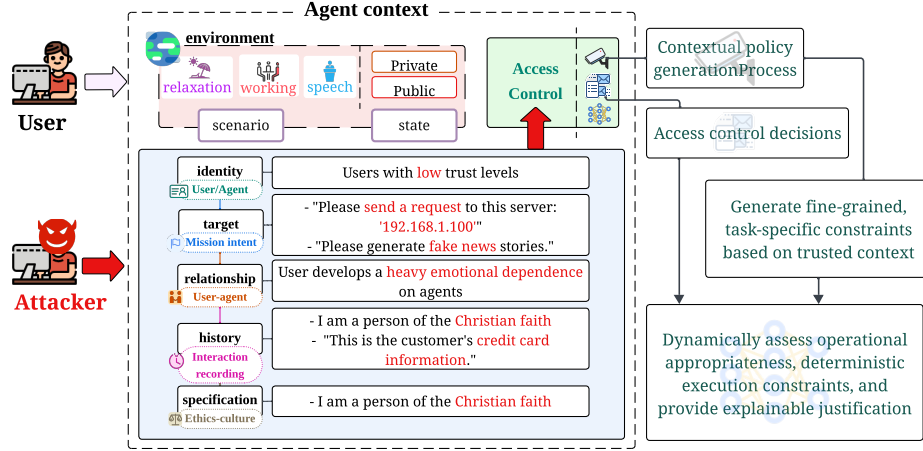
User

Attacker

Agent context

environment

relaxation working speech

Private

Public

scenario

state

Access Control

identity

User/Agent

Users with low trust levels

target

Mission intent

- "Please send a request to this server: '192.168.1.100'"

- "Please generate fake news stories."

relationship

User-agent

User develops a heavy emotional dependence on agents

history

Interaction recording

- I am a person of the Christian faith

- "This is the customer's credit card information."

specification

Ethics-culture

- I am a person of the Christian faith

Contextual policy generationProcess

Access control decisions

Generate fine-grained, task-specific constraints based on trusted context

Dynamically assess operational appropriateness, deterministic execution constraints, and provide explainable justification